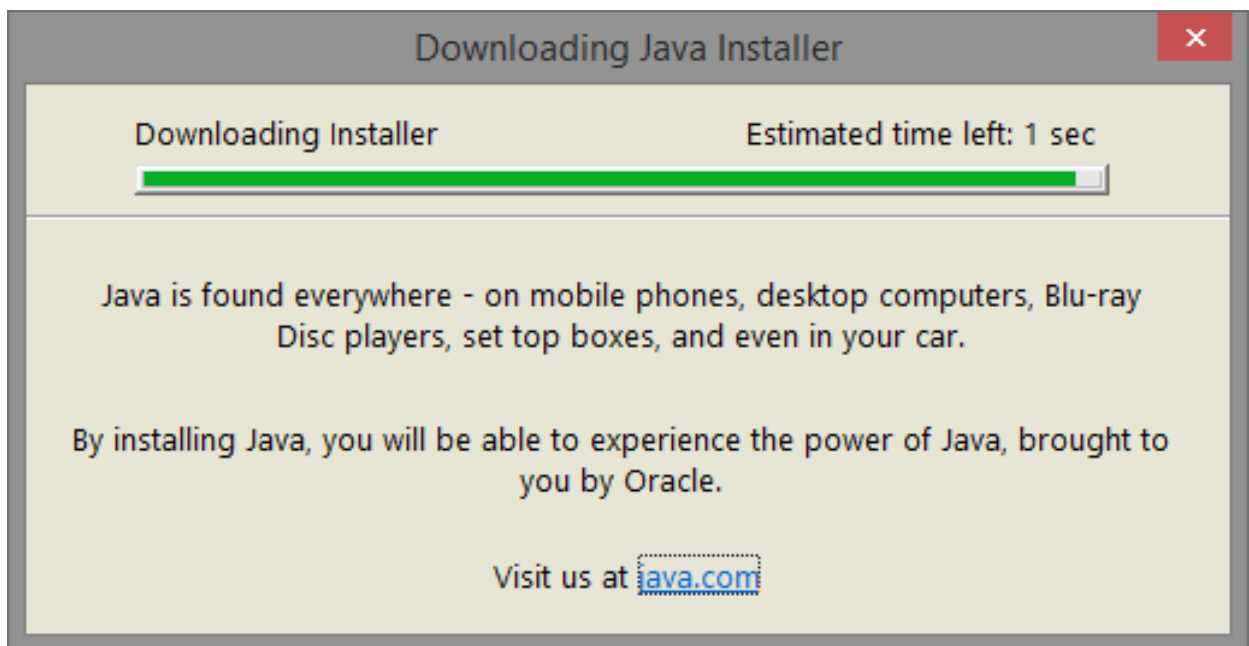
Downloading Java Installer

Downloading Installer

Estimated time left: 1 sec

Java is found everywhere - on mobile phones, desktop computers, Blu-ray Disc players, set top boxes, and even in your car.

By installing Java, you will be able to experience the power of Java, brought to you by Oracle.

Visit us at java.com